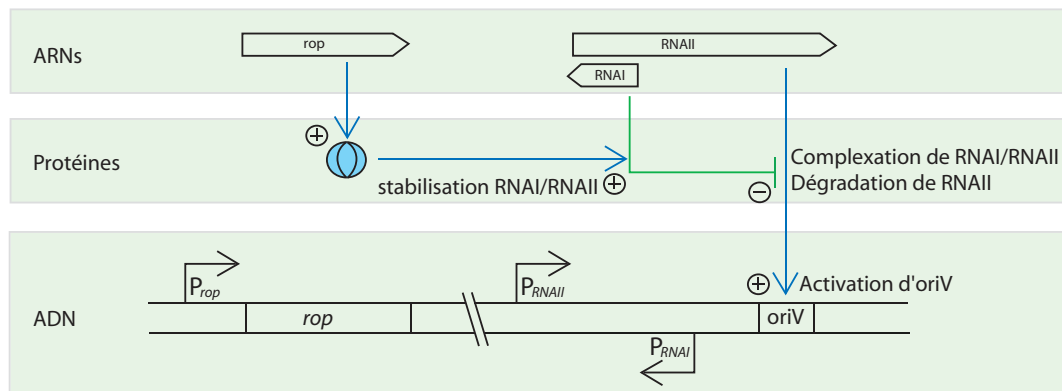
ARNs

rop

RNAII

RNAI

Protéines

$\oplus$

stabilisation RNAI/RNAII $\oplus$

Complexation de RNAI/RNAII
Dégradation de RNAII

$\ominus$

ADN

$P_{rop}$

rop

$P_{RNAII}$

$\oplus$ Activation d'oriV

oriV

$P_{RNAI}$